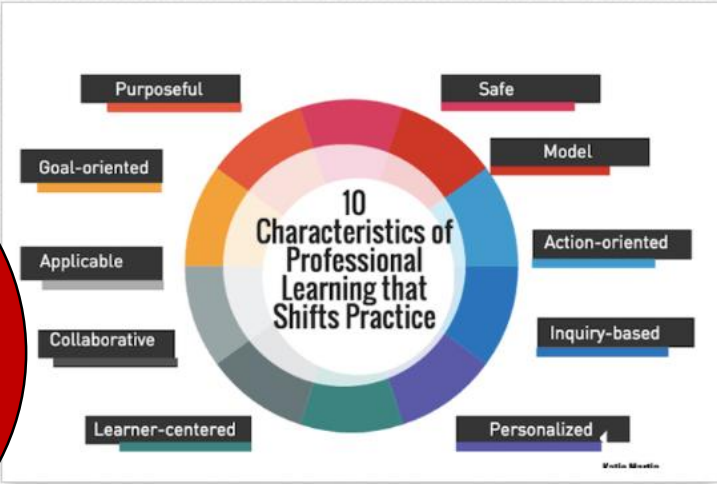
Purposeful

Safe

Goal-oriented

Model

10 Characteristics of Professional Learning that Shifts Practice

Action-oriented

Applicable

Inquiry-based

Collaborative

Learner-centered

Personalized

Katie Martin